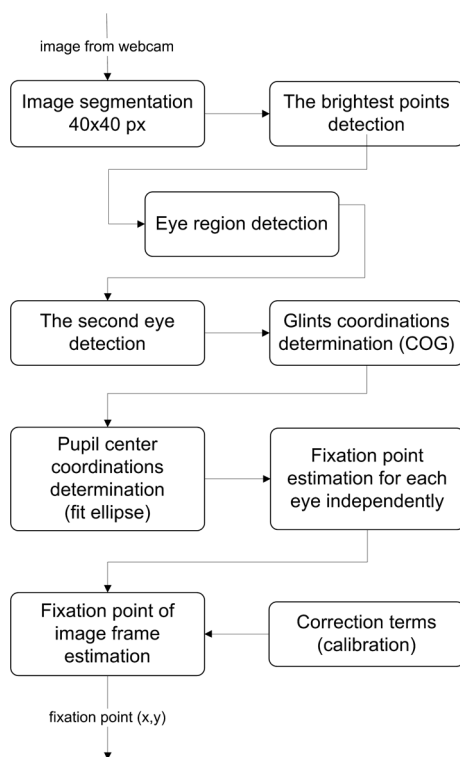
image from webcam

Image segmentation 40x40 px

The brightest points detection

Eye region detection

The second eye detection

Glints coordinations determination (COG)

Pupil center coordinations determination (fit ellipse)

Fixation point estimation for each eye independently

Fixation point of image frame estimation

Correction terms (calibration)

fixation point (x,y)